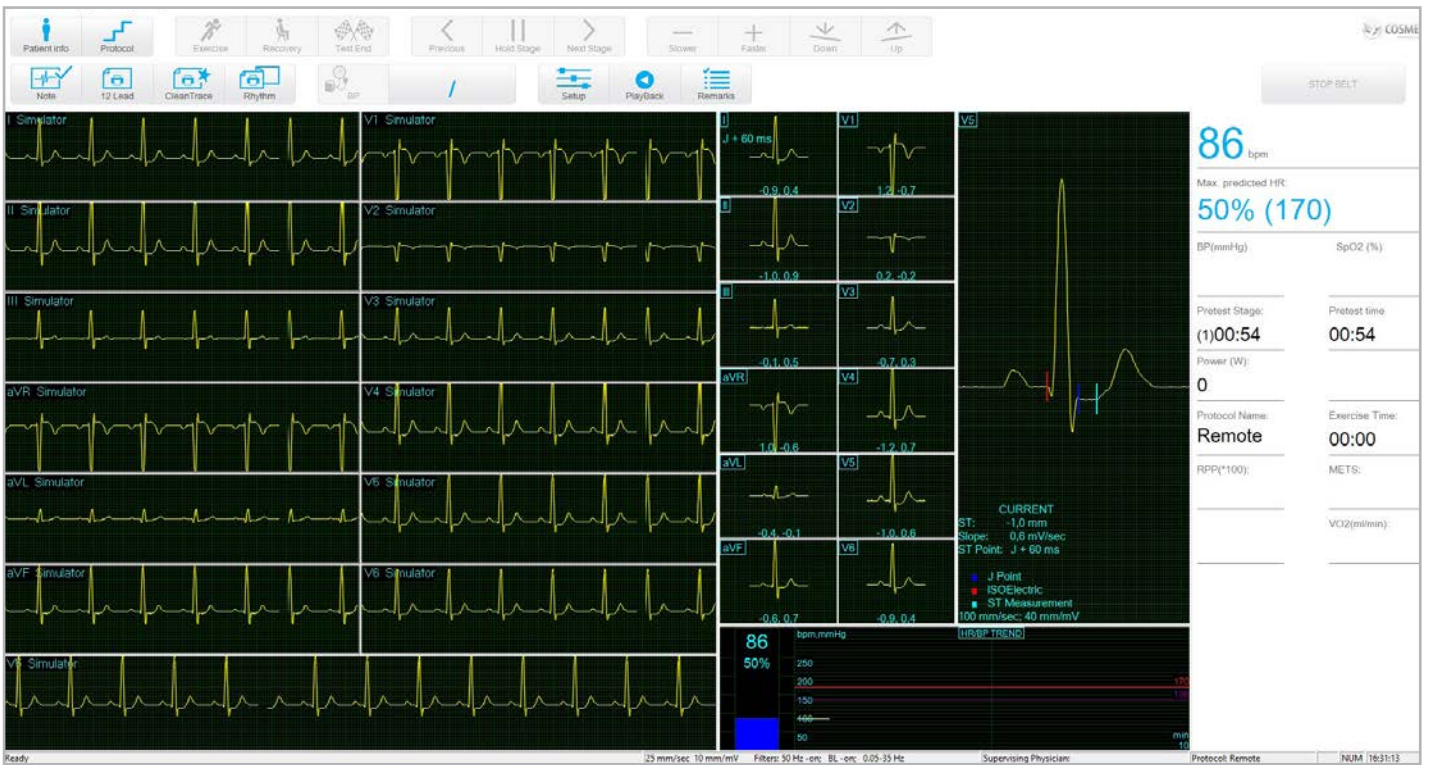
Patient info Protocol Exercise Recovery Test End Previous Hold Stage Next Stage Slower Faster Down Up

COSME

Note 12 Lead CleanTrace Rhythm BP / Setup PlayBack Remarks

STOP BELT

I Simulator
V1 Simulator
II Simulator
V2 Simulator
III Simulator
V3 Simulator
aVR Simulator
V4 Simulator
aVL Simulator
V5 Simulator
aVF Simulator
V6 Simulator
V5 Simulator

I
J + 60 ms
-0.9, 0.4
V1
1.2, -0.7
II
-1.0, 0.9
V2
0.2, -0.2
III
-0.1, 0.5
V3
-0.7, 0.3
aVR
1.0, -0.6
V4
-1.2, 0.7
aVL
-0.4, -0.1
V5
-1.0, 0.6
aVF
-0.6, 0.7
V6
-0.9, 0.4

V5

CURRENT
ST: -1,0 mm
Slope: 0,6 mV/sec
ST Point: J + 60 ms
J Point
ISOElectric
ST Measurement
100 mm/sec; 40 mm/mV

86
50%
bpm,mmHg
HR/BP TREND
250
200
150
100
50
170
130
min
10

86 bpm
Max. predicted HR:
50% (170)
BP(mmHg)
SpO2 (%)
Pretest Stage:
(1)00:54
Pretest time
00:54
Power (W):
0
Protocol Name:
Remote
Exercise Time:
00:00
RPP(*100):
METS:
VO2(ml/min):

Ready
25 mm/sec 10 mm/mV Filters: 50 Hz -on; BL -on; 0.05-35 Hz
Supervising Physician:
Protocol: Remote
NUM 16:31:13